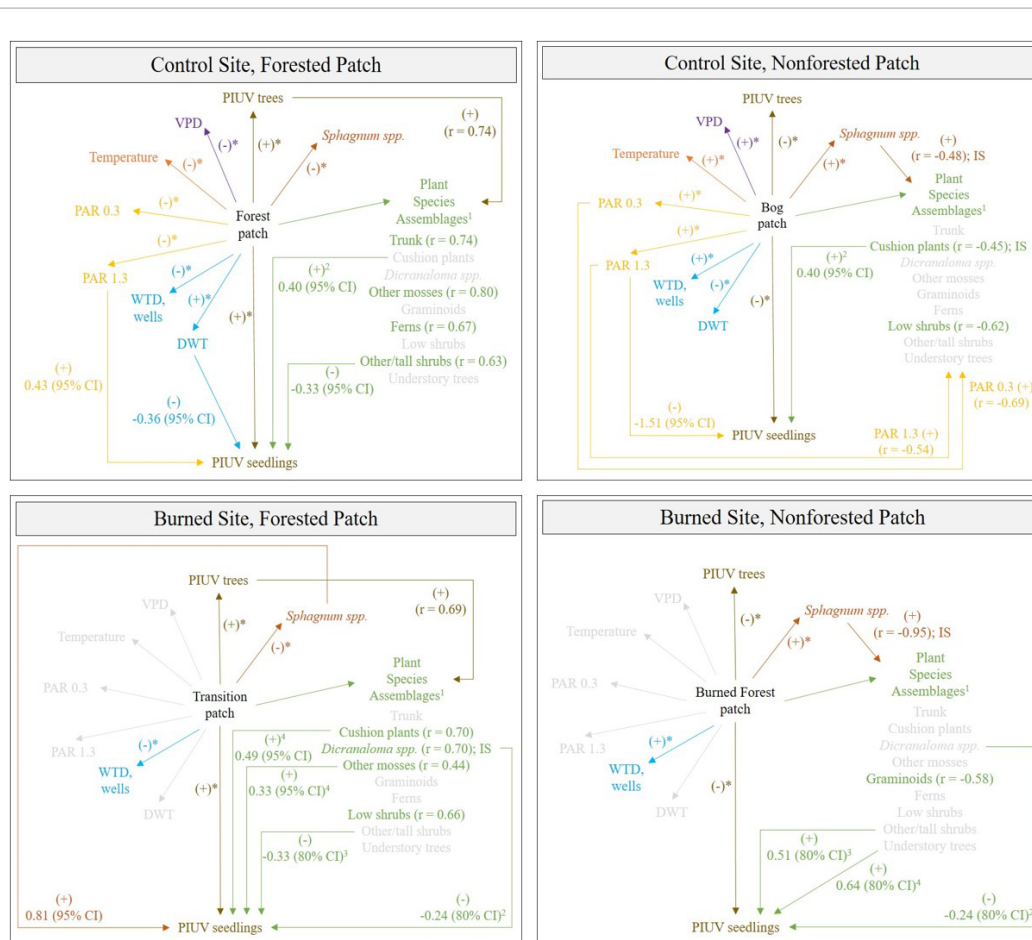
Control Site, Forested Patch

PIUV trees
(+) (r = 0.74)
VPD
(-)*
(+)*
Sphagnum spp.
(-)*
Temperature
(-)*
Plant Species Assemblages$^1$
PAR 0.3
(-)*
Forest patch
(-)*
Trunk (r = 0.74)
PAR 1.3
(-)*
Cushion plants
(+)$^2$ 0.40 (95% CI)
Dicranaloma spp.
WTD, wells
(+)*
Other mosses (r = 0.80)
Graminoids
(+)*
Ferns (r = 0.67)
DWT
Low shrubs
(+) 0.43 (95% CI)
Other/tall shrubs (r = 0.63)
(-) -0.33 (95% CI)
Understory trees
(-) -0.36 (95% CI)
PIUV seedlings

Control Site, Nonforested Patch

PIUV trees
VPD
(+)*
(-)*
Sphagnum spp.
(+) (r = -0.48); IS
Temperature
(+)*
(+)*
Plant Species Assemblages$^1$
PAR 0.3
(+)*
Bog patch
Trunk
(+)*
Cushion plants (r = -0.45); IS
PAR 1.3
(+)$^2$ 0.40 (95% CI)
Dicranaloma spp.
(+)*
Other mosses
WTD, wells
(-)*
Graminoids
(-)*
Ferns
DWT
Low shrubs (r = -0.62)
Other/tall shrubs
Understory trees
PAR 0.3 (+) (r = -0.69)
(-) -1.51 (95% CI)
PIUV seedlings
PAR 1.3 (+) (r = -0.54)

Burned Site, Forested Patch

PIUV trees
(+) (r = 0.69)
VPD
(+)*
Sphagnum spp.
Temperature
(-)*
Plant Species Assemblages$^1$
PAR 0.3
Transition patch
Trunk
(+)$^4$
Cushion plants (r = 0.70)
PAR 1.3
0.49 (95% CI)
Dicranaloma spp. (r = 0.70); IS
(-)*
(+)
Other mosses (r = 0.44)
WTD, wells
0.33 (95% CI)$^4$
Graminoids
(+)*
Ferns
DWT
Low shrubs (r = 0.66)
Other/tall shrubs
(-) -0.33 (80% CI)$^3$
Understory trees
(+) 0.81 (95% CI)
(-) -0.24 (80% CI)$^2$
PIUV seedlings

Burned Site, Nonforested Patch

PIUV trees
VPD
(-)*
Sphagnum spp.
(+) (r = -0.95); IS
Temperature
(+)*
Plant Species Assemblages$^1$
PAR 0.3
Burned Forest patch
Trunk
Cushion plants
PAR 1.3
(+)*
Dicranaloma spp.
Other mosses
WTD, wells
(-)*
Graminoids (r = -0.58)
DWT
Ferns
Low shrubs
(+)
Other/tall shrubs
0.51 (80% CI)$^3$
Understory trees
(+) 0.64 (80% CI)$^4$
(-) -0.24 (80% CI)$^2$
PIUV seedlings